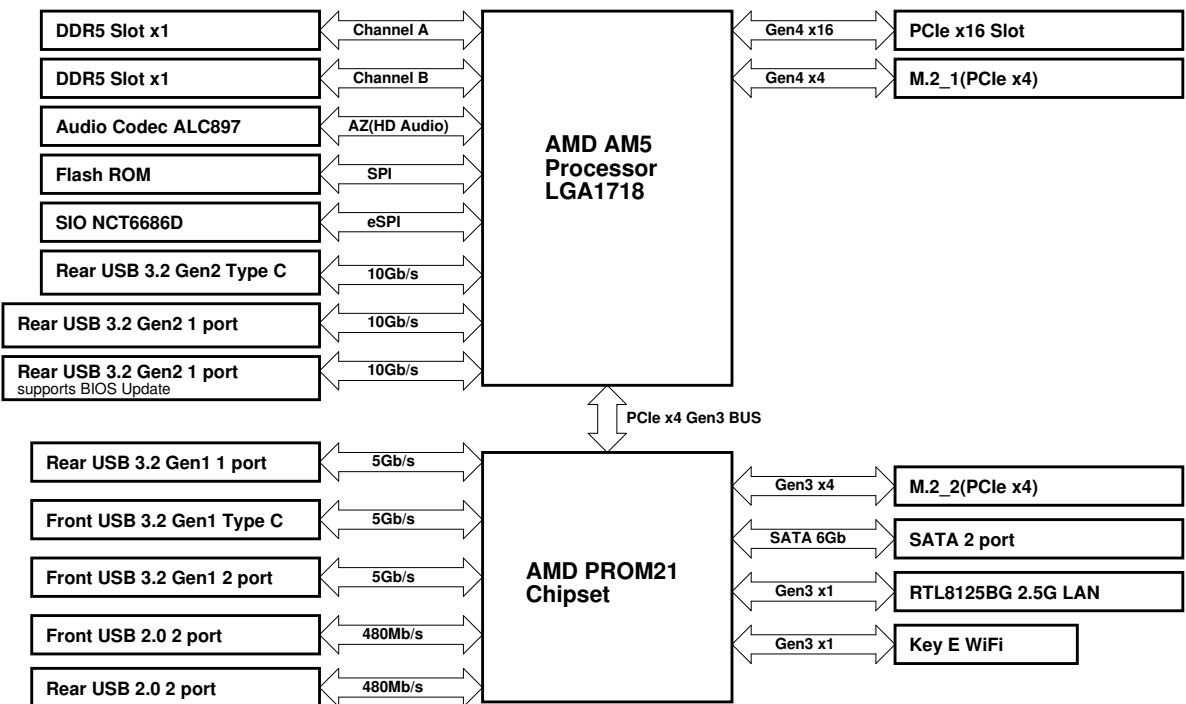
DDR5 Slot x1
Channel A
DDR5 Slot x1
Channel B
Audio Codec ALC897
AZ(HD Audio)
Flash ROM
SPI
SIO NCT6686D
eSPI
Rear USB 3.2 Gen2 Type C
10Gb/s
Rear USB 3.2 Gen2 1 port
10Gb/s
Rear USB 3.2 Gen2 1 port
supports BIOS Update
10Gb/s

AMD AM5
Processor
LGA1718

Gen4 x16
PCIe x16 Slot
Gen4 x4
M.2_1(PCIe x4)

PCIe x4 Gen3 BUS

Rear USB 3.2 Gen1 1 port
5Gb/s
Front USB 3.2 Gen1 Type C
5Gb/s
Front USB 3.2 Gen1 2 port
5Gb/s
Front USB 2.0 2 port
480Mb/s
Rear USB 2.0 2 port
480Mb/s

AMD PROM21
Chipset

Gen3 x4
M.2_2(PCIe x4)
SATA 6Gb
SATA 2 port
Gen3 x1
RTL8125BG 2.5G LAN
Gen3 x1
Key E WiFi